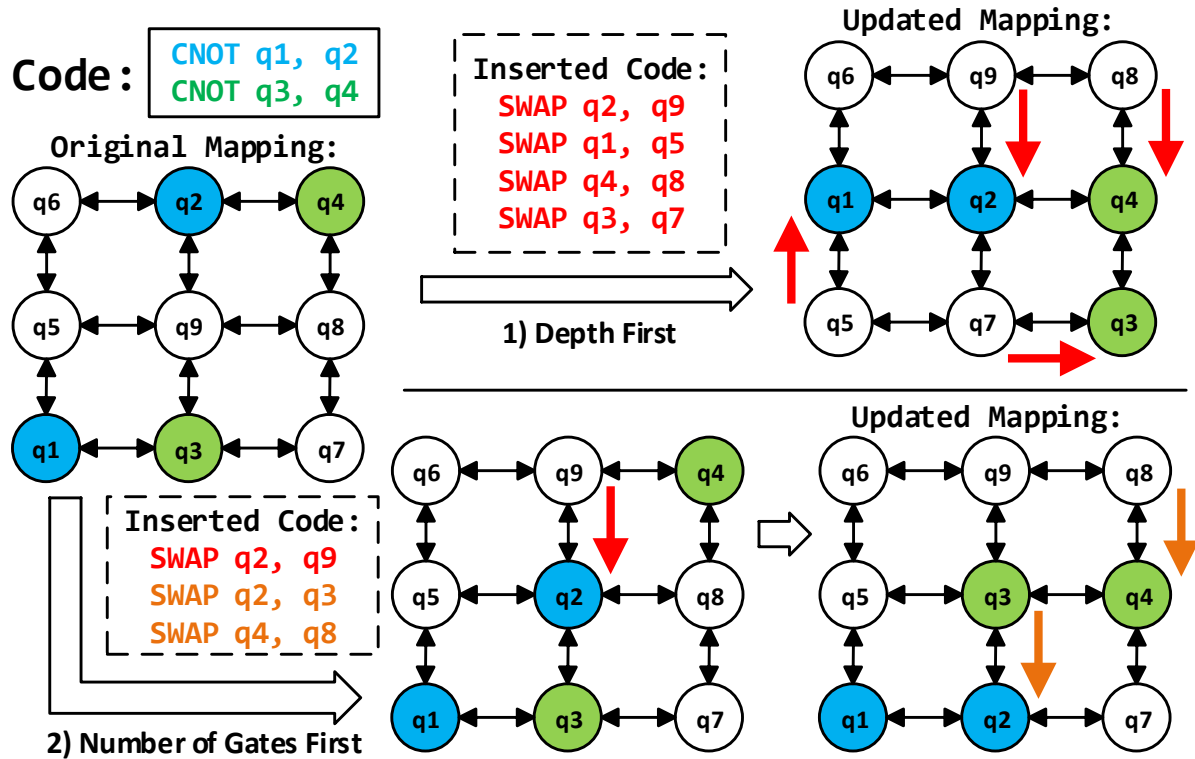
Code:
CNOT q1, q2
CNOT q3, q4

Original Mapping:
q6 q2 q4
q5 q9 q8
q1 q3 q7

Inserted Code:
SWAP q2, q9
SWAP q1, q5
SWAP q4, q8
SWAP q3, q7

1) Depth First

Updated Mapping:
q6 q9 q8
q1 q2 q4
q5 q7 q3

Inserted Code:
SWAP q2, q9
SWAP q2, q3
SWAP q4, q8

2) Number of Gates First

q6 q9 q4
q5 q2 q8
q1 q3 q7

Updated Mapping:
q6 q9 q8
q5 q3 q4
q1 q2 q7